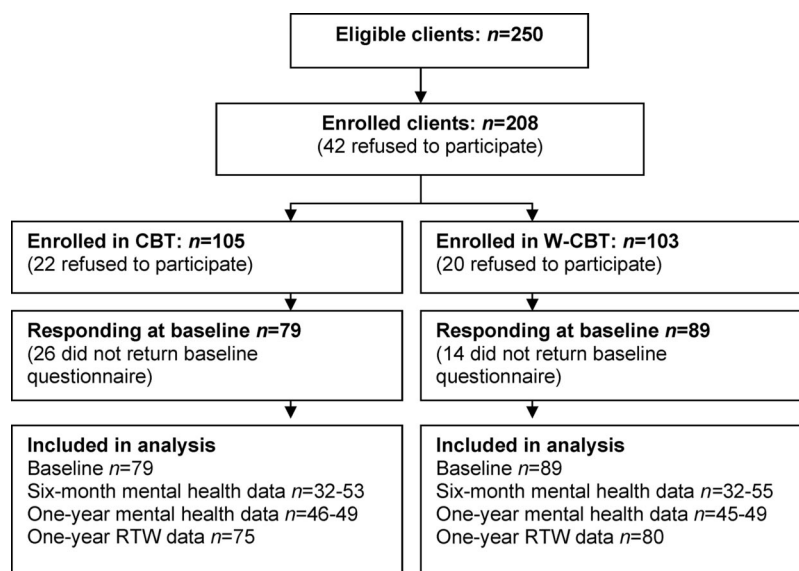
Eligible clients: $n$=250

Enrolled clients: $n$=208
(42 refused to participate)

Enrolled in CBT: $n$=105
(22 refused to participate)

Responding at baseline $n$=79
(26 did not return baseline questionnaire)

Included in analysis
Baseline $n$=79
Six-month mental health data $n$=32-53
One-year mental health data $n$=46-49
One-year RTW data $n$=75

Enrolled in W-CBT: $n$=103
(20 refused to participate)

Responding at baseline $n$=89
(14 did not return baseline questionnaire)

Included in analysis
Baseline $n$=89
Six-month mental health data $n$=32-55
One-year mental health data $n$=45-49
One-year RTW data $n$=80